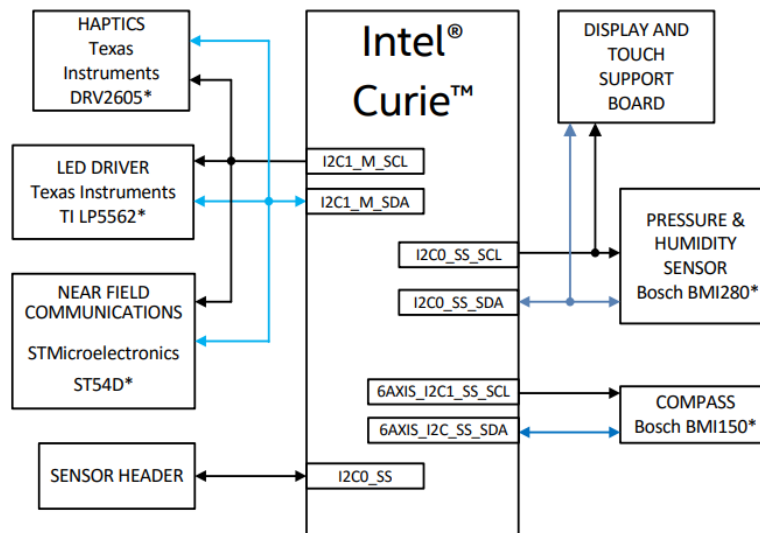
HAPTICS
Texas
Instruments
DRV2605*

LED DRIVER
Texas Instruments
TI LP5562*

NEAR FIELD
COMMUNICATIONS
STMicroelectronics
ST54D*

SENSOR HEADER

Intel®
Curie™

I2C1_M_SCL
I2C1_M_SDA
I2C0_SS_SCL
I2C0_SS_SDA
6AXIS_I2C1_SS_SCL
6AXIS_I2C_SS_SDA
I2C0_SS

DISPLAY AND
TOUCH
SUPPORT
BOARD

PRESSURE &
HUMIDITY
SENSOR
Bosch BMI280*

COMPASS
Bosch BMI150*